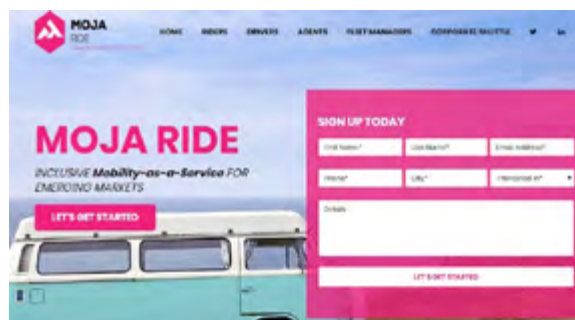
MOJA RIDE

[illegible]

HOME RIDERS DRIVERS AGENTS FLEET MANAGERS CORPORATE SHUTTLE

MOJA RIDE

INCLUSIVE Mobility-as-a-Service FOR EMERGING MARKETS

LET'S GET STARTED

SIGN UP TODAY

First Name* Last Name* Email Address*

Phone* City* I'm interested in*

Details

LET'S GET STARTED